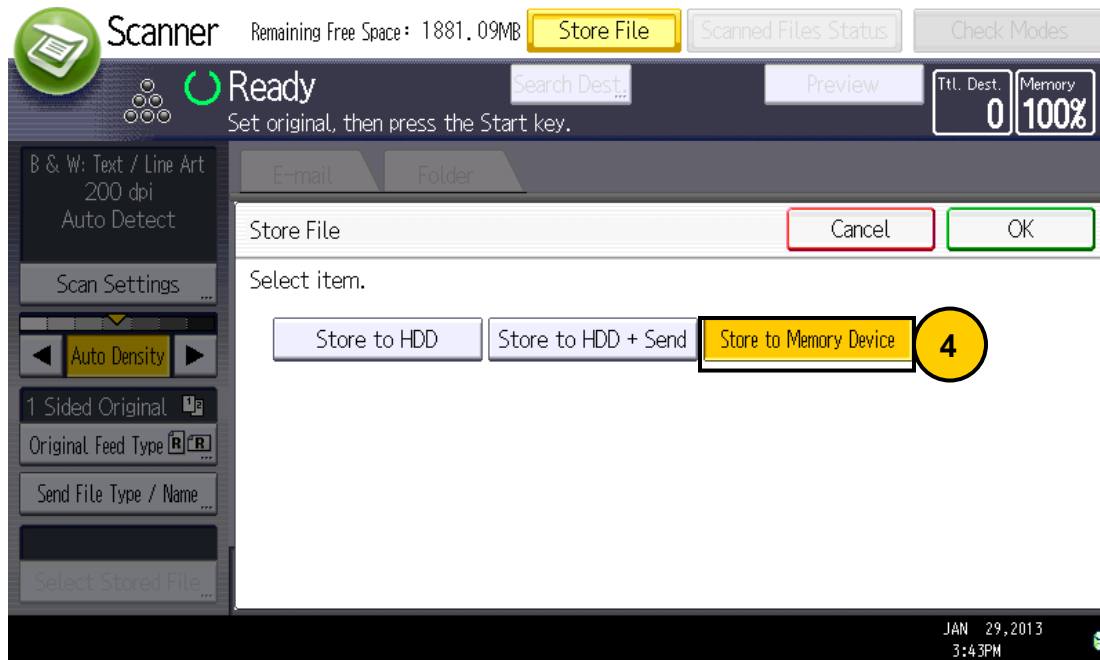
Scanner
Remaining Free Space: 1881.09MB
Store File
Scanned Files Status
Check Modes

Ready
Set original, then press the Start key.
Search Dest.
Preview
Ttl. Dest. 0
Memory 100%

B & W: Text / Line Art
200 dpi
Auto Detect

Scan Settings

Auto Density

1 Sided Original
Original Feed Type
Send File Type / Name
Select Stored File

E-mail
Folder

Store File
Cancel
OK

Select item.

Store to HDD
Store to HDD + Send
Store to Memory Device
4

JAN 29,2013
3:43PM